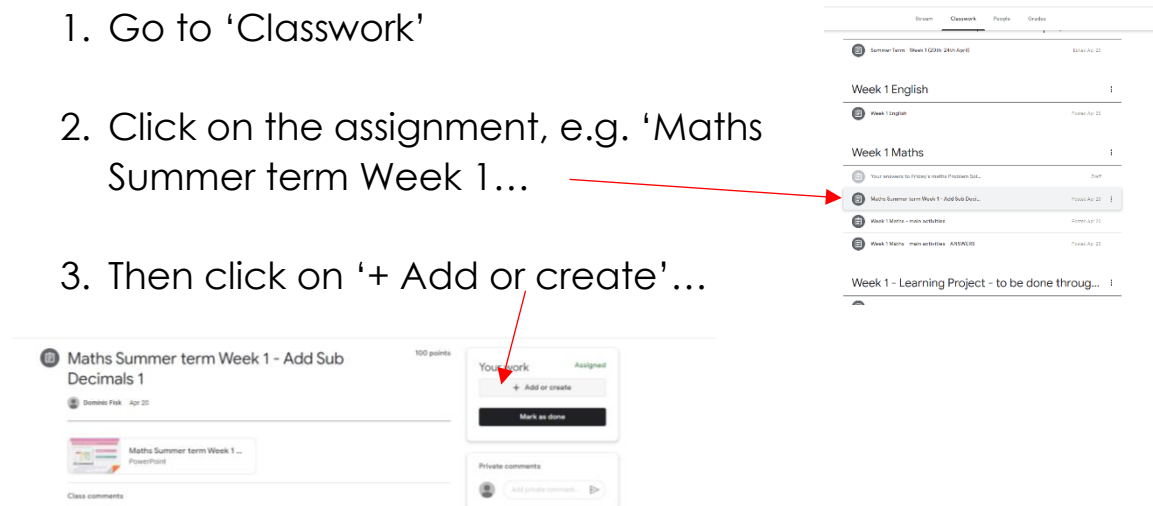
1. Go to 'Classwork'

2. Click on the assignment, e.g. 'Maths Summer term Week 1…

3. Then click on '+ Add or create'…

Stream Classwork People Grades

Summer Term - Week 1 (20th-24th April) Edited Apr 20

Week 1 English

Week 1 English Posted Apr 20

Week 1 Maths

Your answers to Friday's maths Problem Sol… Draft

Maths Summer term Week 1 - Add Sub Deci… Posted Apr 20

Week 1 Maths - main activities Posted Apr 20

Week 1 Maths - main activities - ANSWERS Posted Apr 20

Week 1 - Learning Project - to be done throug…

Maths Summer term Week 1 - Add Sub Decimals 1

100 points

Dominic Fisk Apr 20

Maths Summer term Week 1 …
PowerPoint

Class comments

Your work Assigned

+ Add or create

Mark as done

Private comments

Add private comment…